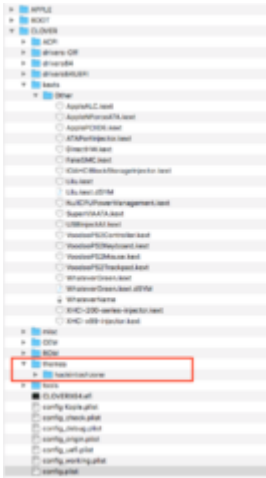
APPLE
BOOT
CLOVER
ACPI
drivers-Off
drivers64
drivers64UEFI
kexts
Other
AppleALC.kext
AppleIntelE1000e.kext
AppleRTL8169Ethernet.kext
ATAPortInjector.kext
CPUFriendDataProvider.kext
FakeSMC.kext
FakePCIID_Intel_HD_Graphics.kext
Lilu.kext
Lilu.kext.dSYM
NullCPUPowerManagement.kext
SATA-unsupported.kext
USBInjectAll.kext
VoodooPS2Controller.kext
VoodooPS2Keyboard.kext
VoodooPS2Mouse.kext
VoodooPS2Trackpad.kext
WhateverGreen.kext
WhateverGreen.kext.dSYM
WhateverName
XHCI-200-series-injector.kext
XHCI-x99-injector.kext
misc
OEM
ROM
themes
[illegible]
tools
CLOVERX64.efi
config.Apple.plist
config_check.plist
config_debug.plist
config_origin.plist
config_uefi.plist
config_working.plist
config.plist